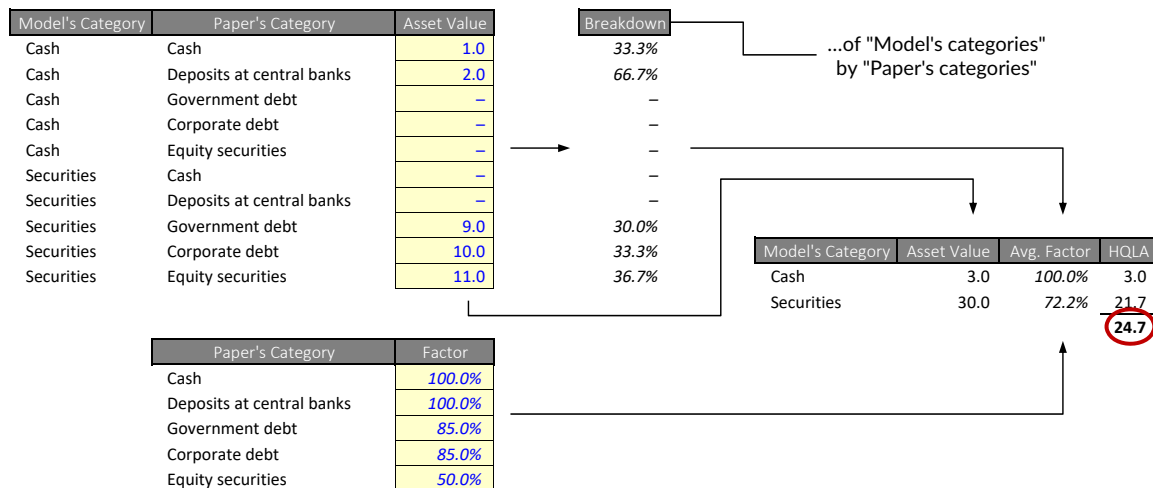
| Model's Category | Paper's Category | Asset Value | Breakdown |
|---|---|---|---|
| Cash | Cash | 1.0 | *33.3%* |
| Cash | Deposits at central banks | 2.0 | *66.7%* |
| Cash | Government debt | – | – |
| Cash | Corporate debt | – | – |
| Cash | Equity securities | – | – |
| Securities | Cash | – | – |
| Securities | Deposits at central banks | – | – |
| Securities | Government debt | 9.0 | *30.0%* |
| Securities | Corporate debt | 10.0 | *33.3%* |
| Securities | Equity securities | 11.0 | *36.7%* |

...of "Model's categories" by "Paper's categories"

| Model's Category | Asset Value | Avg. Factor | HQLA |
|---|---|---|---|
| Cash | 3.0 | *100.0%* | 3.0 |
| Securities | 30.0 | *72.2%* | 21.7 |
| | | | **24.7** |

| Paper's Category | Factor |
|---|---|
| Cash | *100.0%* |
| Deposits at central banks | *100.0%* |
| Government debt | *85.0%* |
| Corporate debt | *85.0%* |
| Equity securities | *50.0%* |